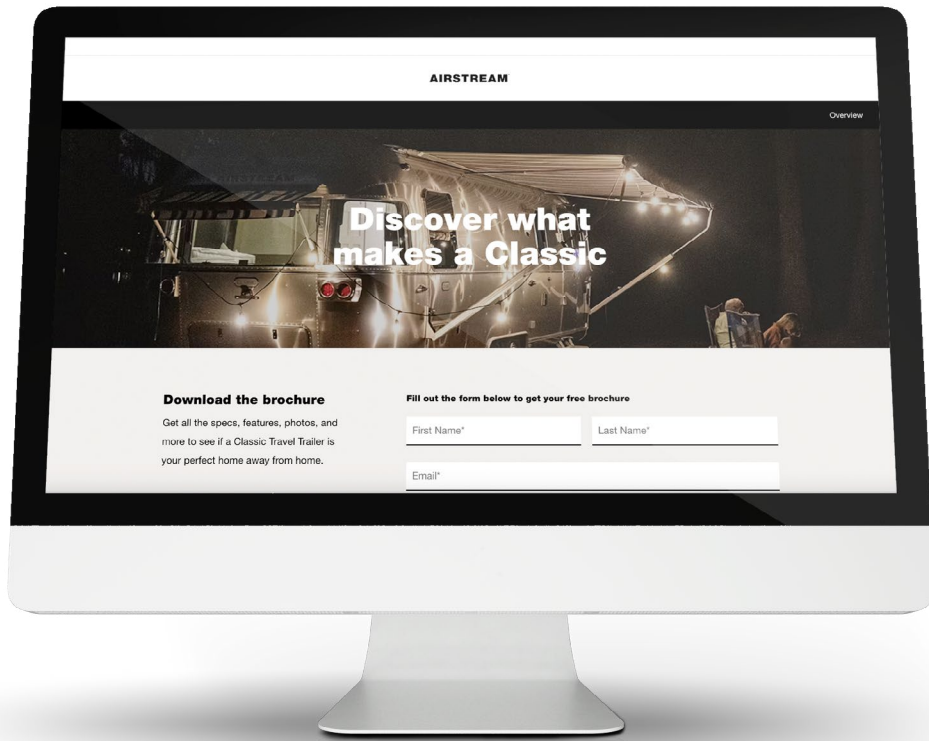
AIRSTREAM

Overview

Discover what makes a Classic

Download the brochure

Get all the specs, features, photos, and more to see if a Classic Travel Trailer is your perfect home away from home.

Fill out the form below to get your free brochure

First Name*

Last Name*

Email*